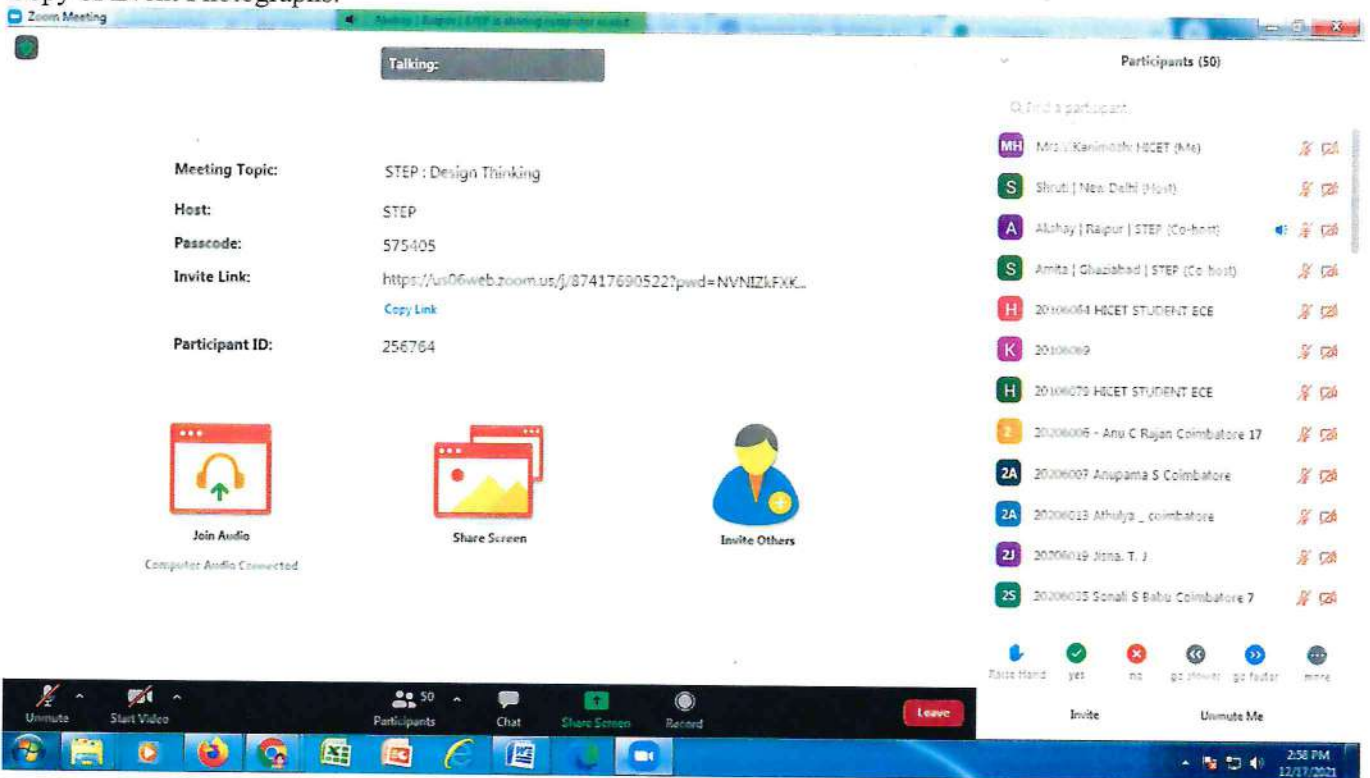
Copy of Event Photographs:

Zoom Meeting

Akshay | Raipur | STEP is sharing computer sound

Talking:

Meeting Topic: STEP : Design Thinking
Host: STEP
Passcode: 575405
Invite Link: https://us06web.zoom.us/j/87417690522?pwd=NVNIZkFXK...
Copy Link
Participant ID: 256764

Join Audio
Computer Audio Connected
Share Screen
Invite Others

Participants (50)

Find a participant

MH Mrs.V.Kanimozhi HICET (Me)
S Shruti | New Delhi (Host)
A Akshay | Raipur | STEP (Co-host)
S Amita | Ghaziabad | STEP (Co-host)
H 20106064 HICET STUDENT ECE
K 20106069
H 20106079 HICET STUDENT ECE
2 20206006 - Anu C Rajan Coimbatore 17
2A 20206007 Anupama S Coimbatore
2A 20206013 Athulya _ coimbatore
2J 20206019 Jisna. T. J
2S 20206035 Sonali S Babu Coimbatore 7

Raise Hand yes no go slower go faster more

Invite Unmute Me

Unmute Start Video 50 Participants Chat Share Screen Record Leave

2:58 PM 12/17/2021